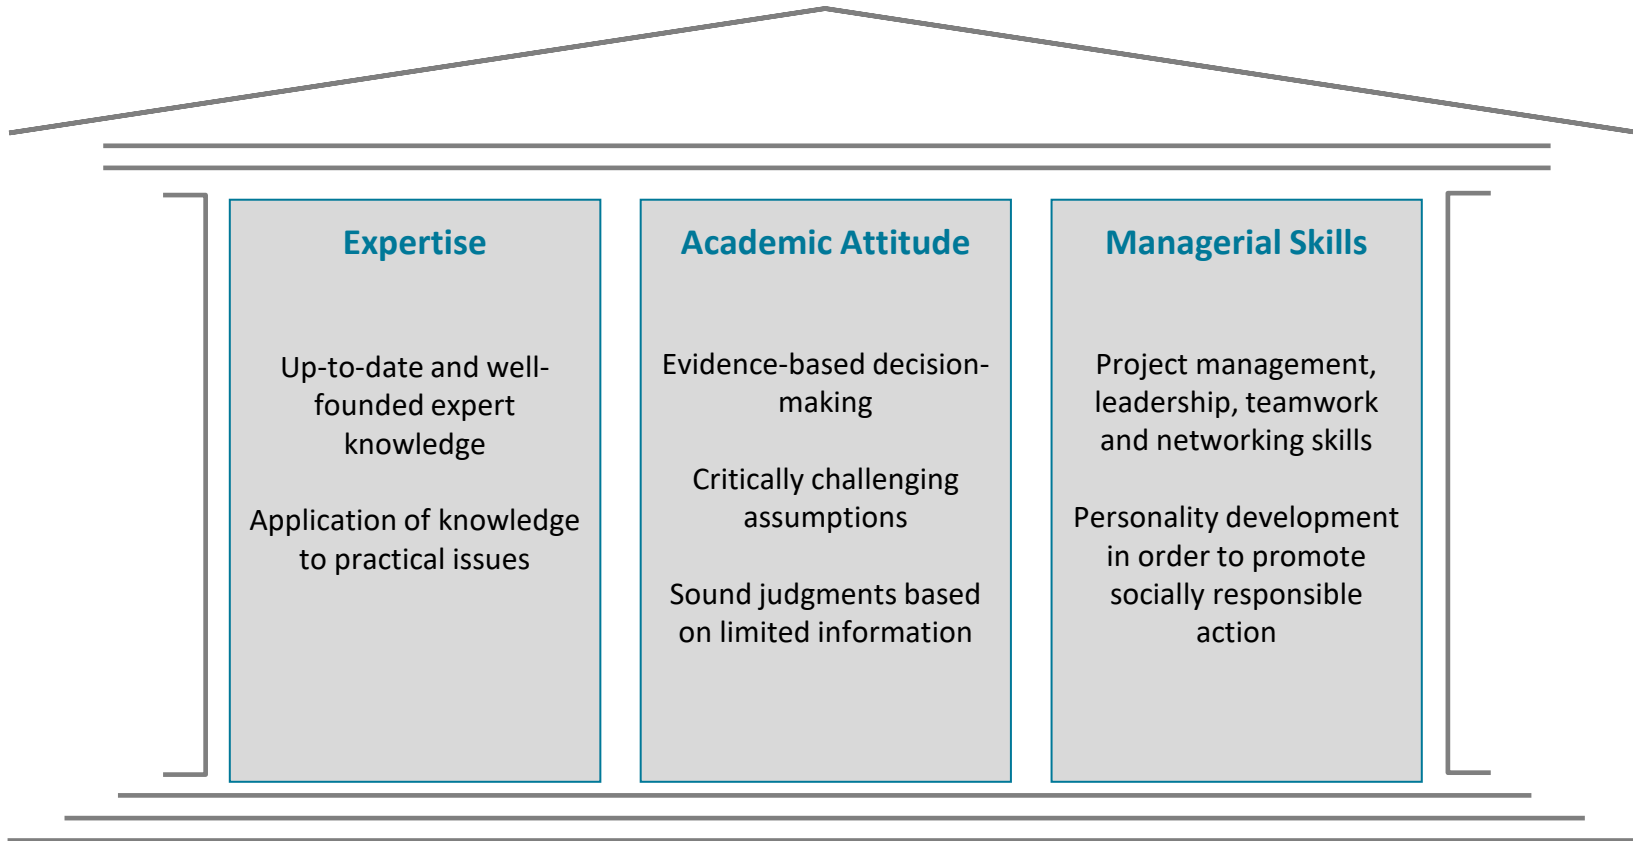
Expertise

Up-to-date and well-founded expert knowledge

Application of knowledge to practical issues

Academic Attitude

Evidence-based decision-making

Critically challenging assumptions

Sound judgments based on limited information

Managerial Skills

Project management, leadership, teamwork and networking skills

Personality development in order to promote socially responsible action